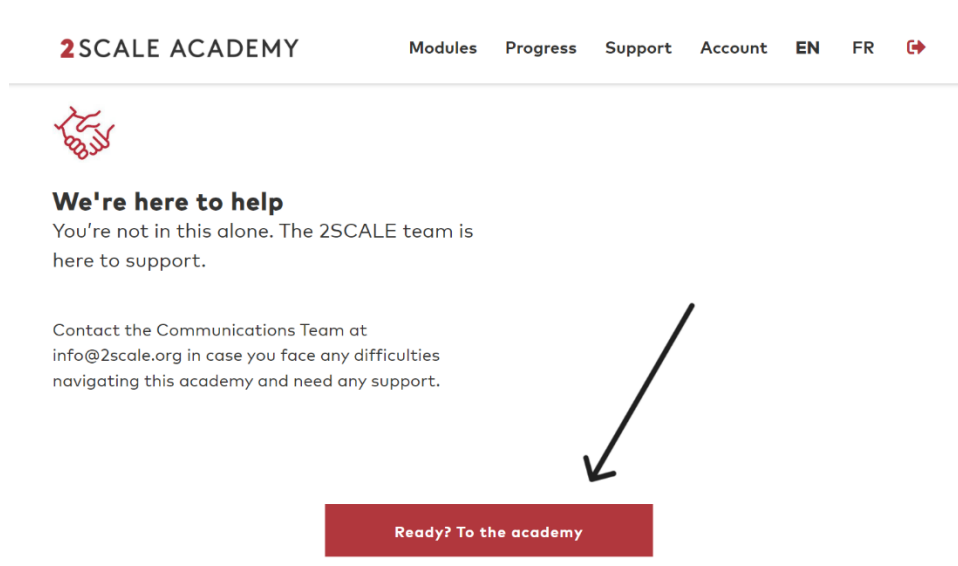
2SCALE ACADEMY

Modules Progress Support Account EN FR

We're here to help

You're not in this alone. The 2SCALE team is here to support.

Contact the Communications Team at info@2scale.org in case you face any difficulties navigating this academy and need any support.

Ready? To the academy